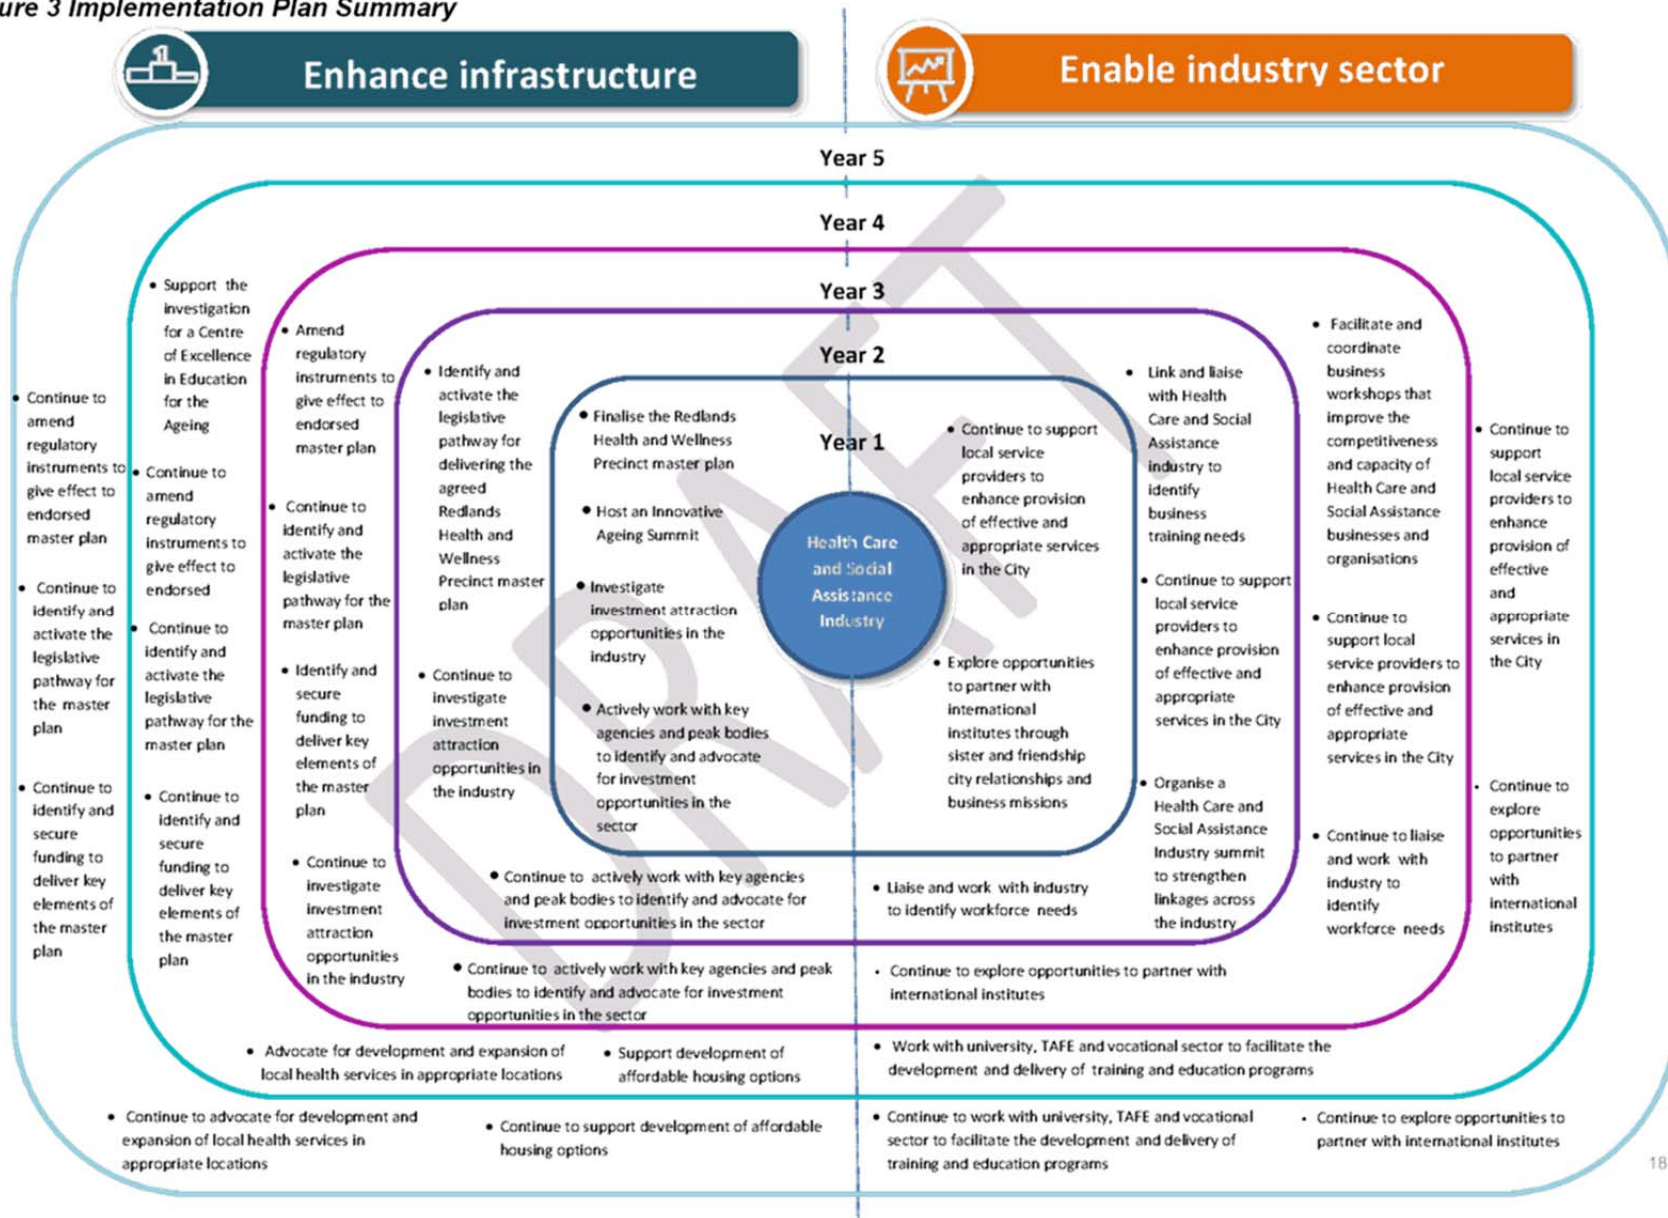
ure 3 Implementation Plan Summary

Enhance infrastructure

Enable industry sector

Year 5

Year 4

Year 3

Year 2

Year 1

Health Care and Social Assistance Industry

DRAFT

- Finalise the Redlands Health and Wellness Precinct master plan
- Host an Innovative Ageing Summit
- Investigate investment attraction opportunities in the industry
- Actively work with key agencies and peak bodies to identify and advocate for investment opportunities in the sector

- Continue to support local service providers to enhance provision of effective and appropriate services in the City
- Explore opportunities to partner with international institutes through sister and friendship city relationships and business missions

- Identify and activate the legislative pathway for delivering the agreed Redlands Health and Wellness Precinct master plan
- Continue to investigate investment attraction opportunities in the industry
- Continue to actively work with key agencies and peak bodies to identify and advocate for investment opportunities in the sector

- Link and liaise with Health Care and Social Assistance industry to identify business training needs
- Continue to support local service providers to enhance provision of effective and appropriate services in the City
- Organise a Health Care and Social Assistance Industry summit to strengthen linkages across the industry
- Liaise and work with industry to identify workforce needs

- Amend regulatory instruments to give effect to endorsed master plan
- Continue to identify and activate the legislative pathway for the master plan
- Identify and secure funding to deliver key elements of the master plan
- Continue to investigate investment attraction opportunities in the industry
- Continue to actively work with key agencies and peak bodies to identify and advocate for investment opportunities in the sector

- Facilitate and coordinate business workshops that improve the competitiveness and capacity of Health Care and Social Assistance businesses and organisations
- Continue to support local service providers to enhance provision of effective and appropriate services in the City
- Continue to liaise and work with industry to identify workforce needs
- Continue to explore opportunities to partner with international institutes

- Support the investigation for a Centre of Excellence in Education for the Ageing
- Continue to amend regulatory instruments to give effect to endorsed
- Continue to identify and activate the legislative pathway for the master plan
- Continue to identify and secure funding to deliver key elements of the master plan
- Advocate for development and expansion of local health services in appropriate locations
- Support development of affordable housing options

- Continue to support local service providers to enhance provision of effective and appropriate services in the City
- Continue to explore opportunities to partner with international institutes
- Work with university, TAFE and vocational sector to facilitate the development and delivery of training and education programs

- Continue to amend regulatory instruments to give effect to endorsed master plan
- Continue to identify and activate the legislative pathway for the master plan
- Continue to identify and secure funding to deliver key elements of the master plan
- Continue to advocate for development and expansion of local health services in appropriate locations
- Continue to support development of affordable housing options
- Continue to work with university, TAFE and vocational sector to facilitate the development and delivery of training and education programs
- Continue to explore opportunities to partner with international institutes

18